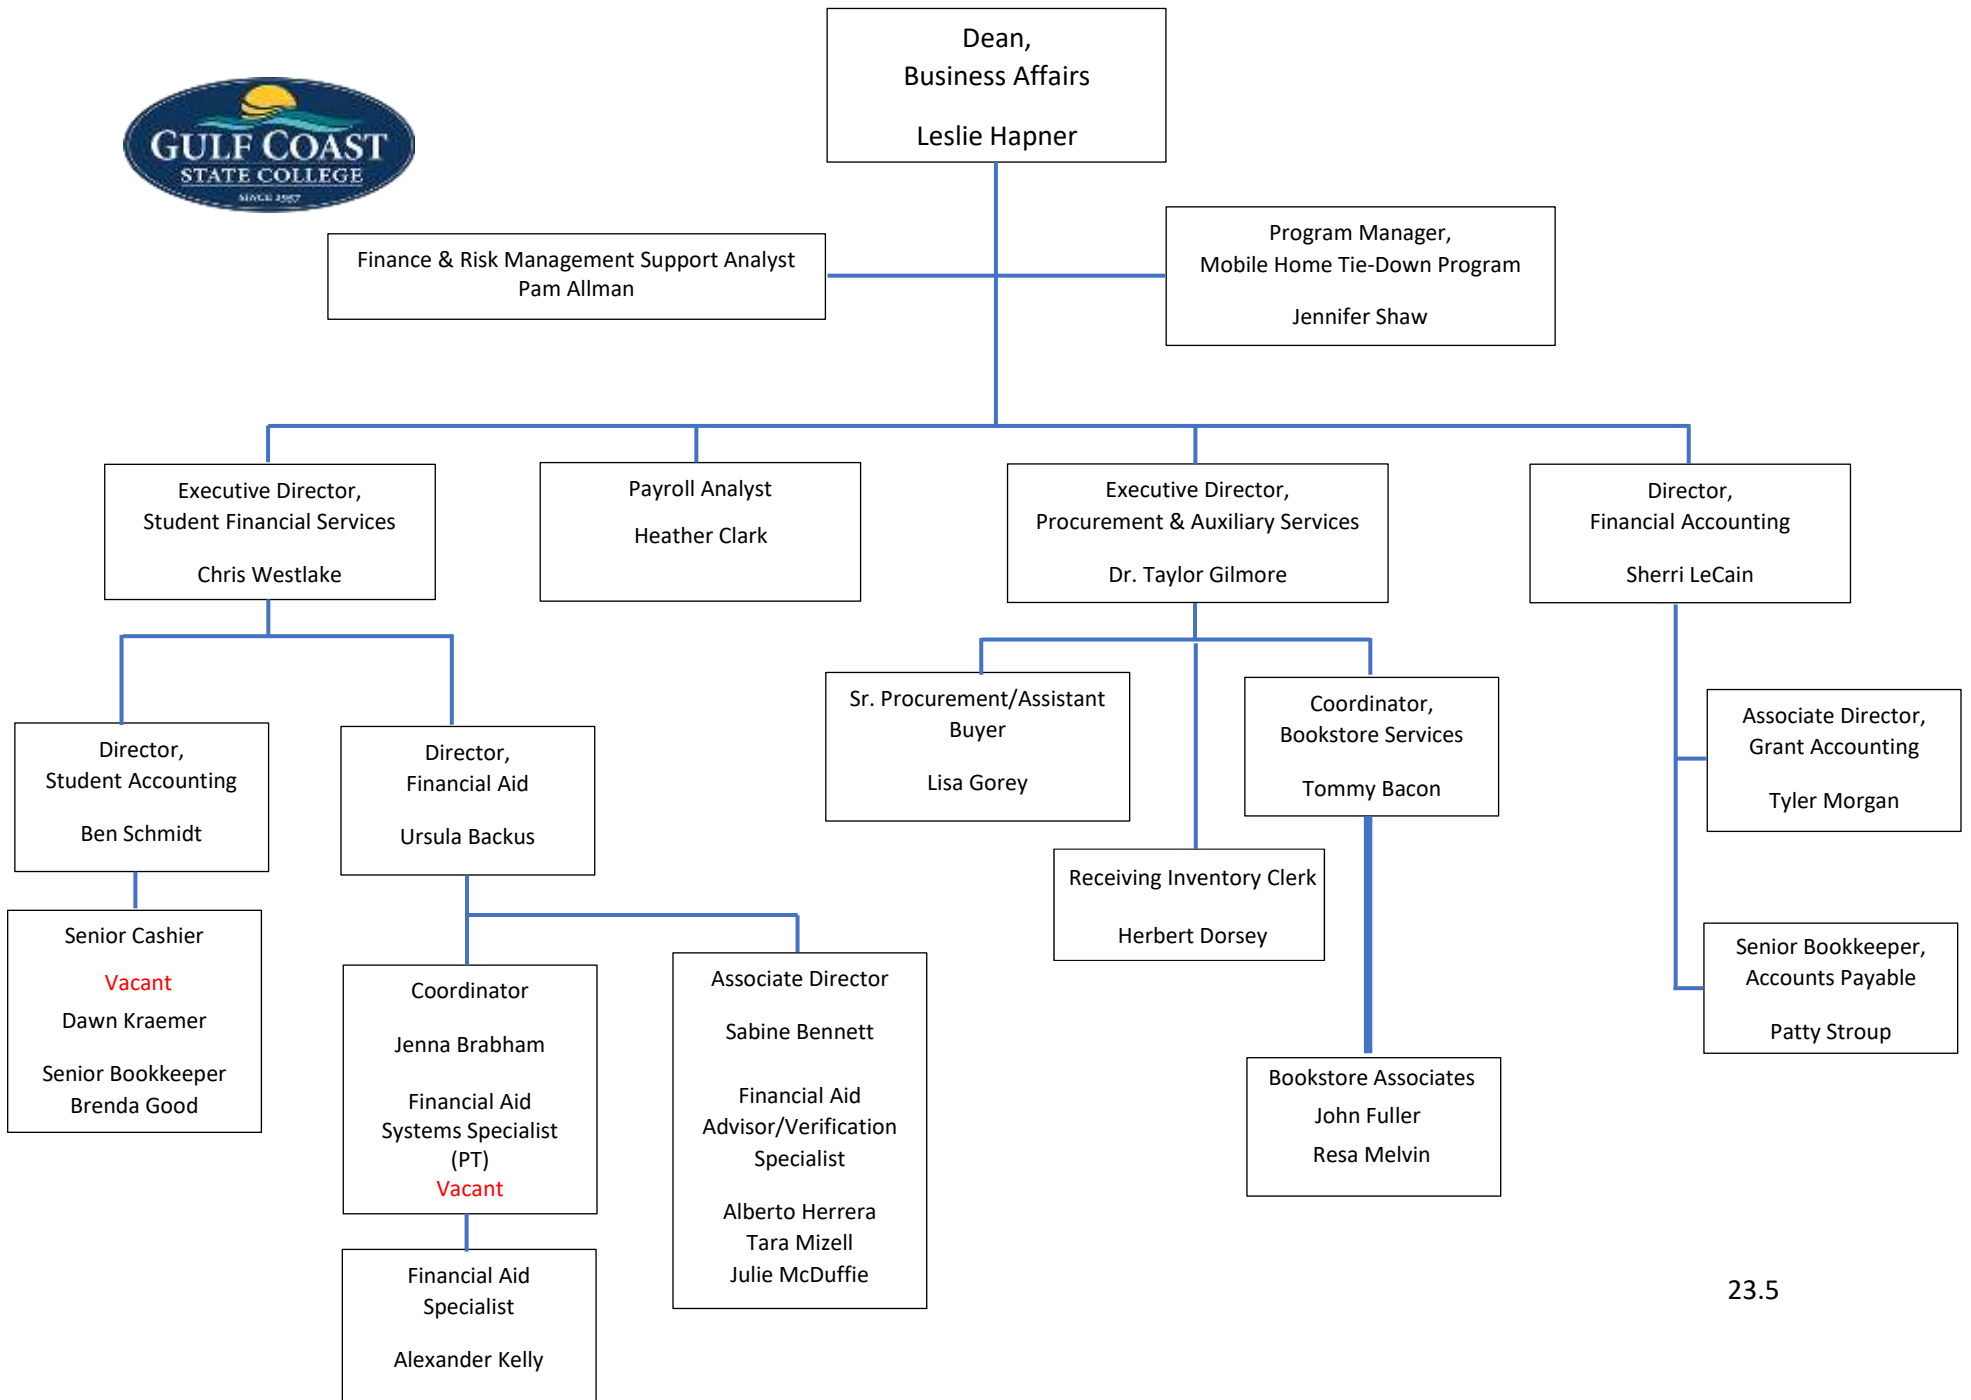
GULF COAST STATE COLLEGE SINCE 1957

Dean,
Business Affairs

Leslie Hapner

Finance & Risk Management Support Analyst
Pam Allman

Program Manager,
Mobile Home Tie-Down Program

Jennifer Shaw

Executive Director,
Student Financial Services

Chris Westlake

Payroll Analyst

Heather Clark

Executive Director,
Procurement & Auxiliary Services

Dr. Taylor Gilmore

Director,
Financial Accounting

Sherri LeCain

Director,
Student Accounting

Ben Schmidt

Director,
Financial Aid

Ursula Backus

Sr. Procurement/Assistant Buyer

Lisa Gorey

Coordinator,
Bookstore Services

Tommy Bacon

Associate Director,
Grant Accounting

Tyler Morgan

Receiving Inventory Clerk

Herbert Dorsey

Senior Cashier

Vacant

Dawn Kraemer

Senior Bookkeeper
Brenda Good

Coordinator

Jenna Brabham

Financial Aid
Systems Specialist
(PT)
Vacant

Associate Director

Sabine Bennett

Financial Aid
Advisor/Verification
Specialist

Alberto Herrera
Tara Mizell
Julie McDuffie

Senior Bookkeeper,
Accounts Payable

Patty Stroup

Bookstore Associates
John Fuller
Resa Melvin

Financial Aid
Specialist

Alexander Kelly

23.5